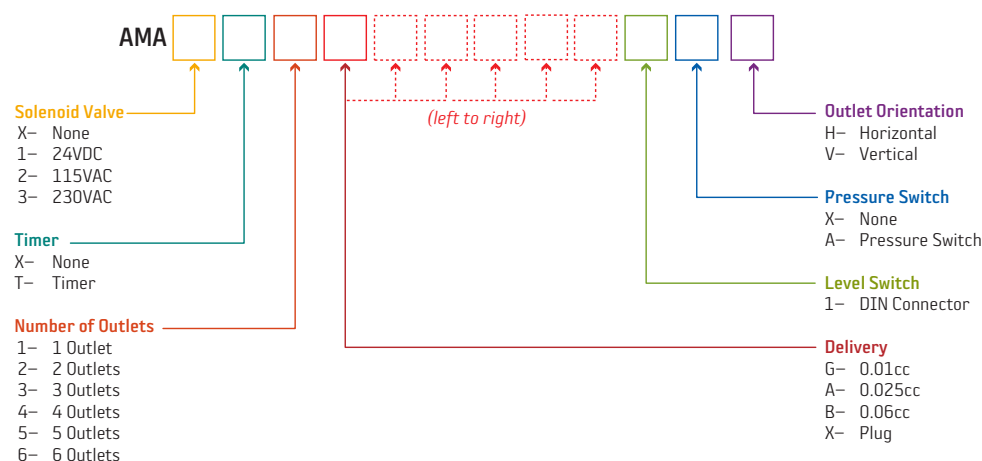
AMA

(left to right)

Solenoid Valve
X– None
1– 24VDC
2– 115VAC
3– 230VAC

Timer
X– None
T– Timer

Number of Outlets
1– 1 Outlet
2– 2 Outlets
3– 3 Outlets
4– 4 Outlets
5– 5 Outlets
6– 6 Outlets

Outlet Orientation
H– Horizontal
V– Vertical

Pressure Switch
X– None
A– Pressure Switch

Level Switch
1– DIN Connector

Delivery
G– 0.01cc
A– 0.025cc
B– 0.06cc
X– Plug